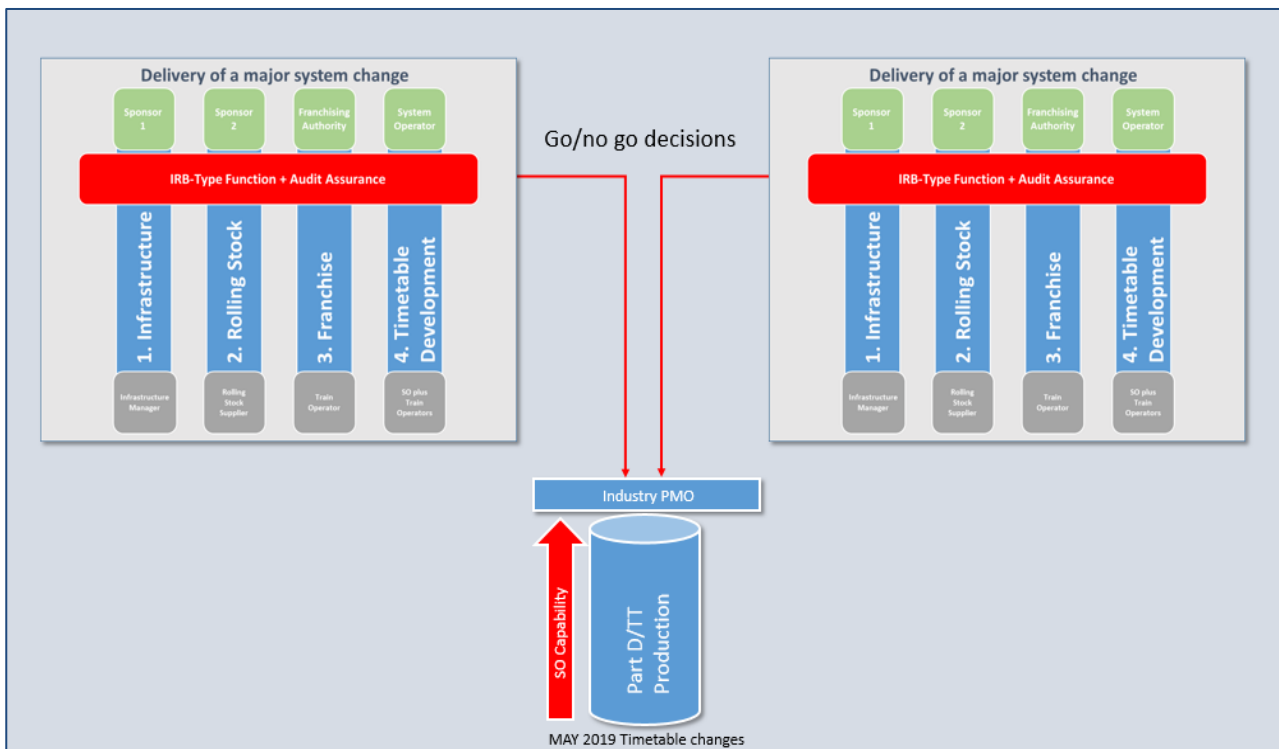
Delivery of a major system change

Sponsor 1

Sponsor 2

Franchising Authority

System Operator

IRB-Type Function + Audit Assurance

1. Infrastructure

2. Rolling Stock

3. Franchise

4. Timetable Development

Infrastructure Manager

Rolling Stock Supplier

Train Operator

SO plus Train Operators

Go/no go decisions

Delivery of a major system change

Sponsor 1

Sponsor 2

Franchising Authority

System Operator

IRB-Type Function + Audit Assurance

1. Infrastructure

2. Rolling Stock

3. Franchise

4. Timetable Development

Infrastructure Manager

Rolling Stock Supplier

Train Operator

SO plus Train Operators

Industry PMO

SO Capability

Part D/TT Production

MAY 2019 Timetable changes